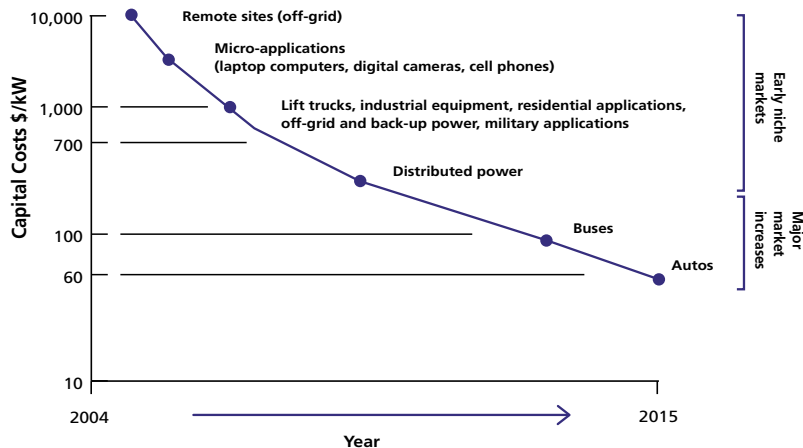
Capital Costs $/kW

10,000
1,000
700
100
60
10

Remote sites (off-grid)

Micro-applications
(laptop computers, digital cameras, cell phones)

Lift trucks, industrial equipment, residential applications, off-grid and back-up power, military applications

Distributed power

Buses

Autos

Early niche markets

Major market increases

2004
2015

Year